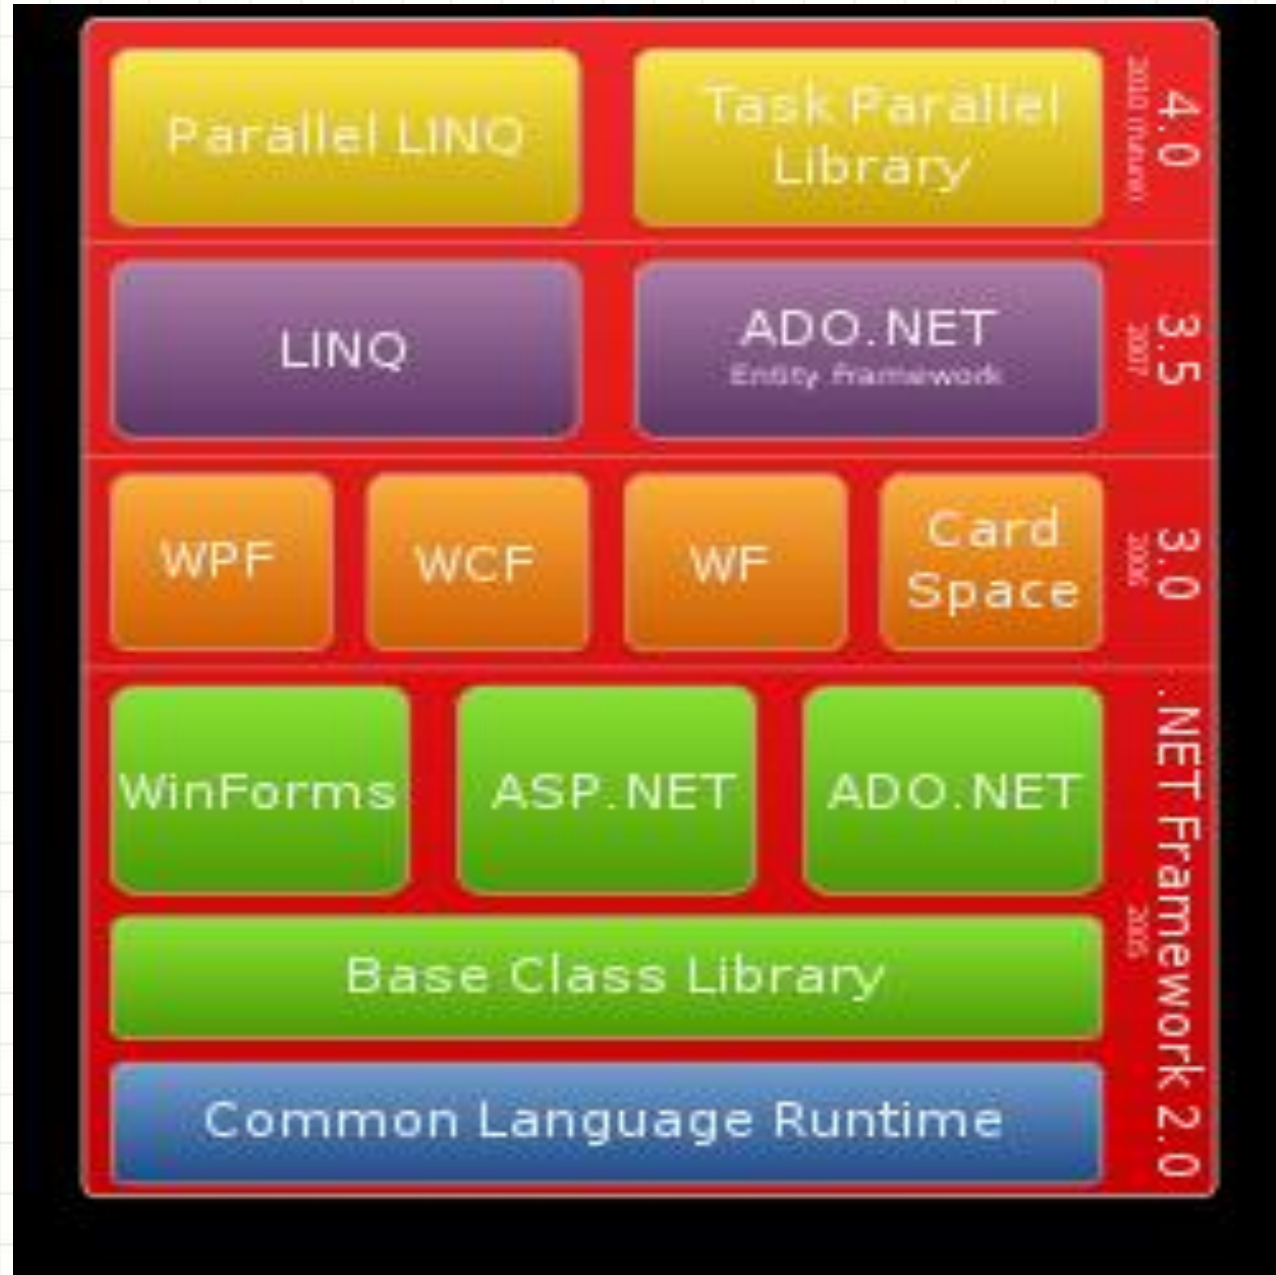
Parallel LINQ

Task Parallel Library

4.0
2010 (future)

LINQ

ADO.NET
Entity framework

3.5
2007

WPF

WCF

WF

Card Space

3.0
2006

WinForms

ASP.NET

ADO.NET

Base Class Library

Common Language Runtime

.NET Framework 2.0
2005